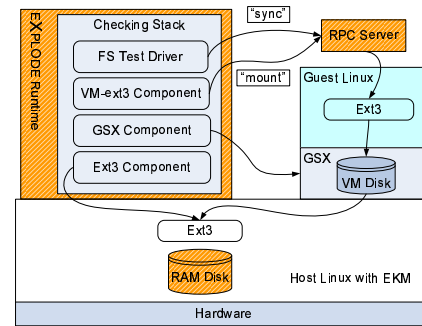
EXPLODE Runtime

Checking Stack

FS Test Driver

VM-ext3 Component

GSX Component

Ext3 Component

"sync"

"mount"

RPC Server

Guest Linux

Ext3

GSX

VM Disk

Ext3

RAM Disk

Host Linux with EKM

Hardware